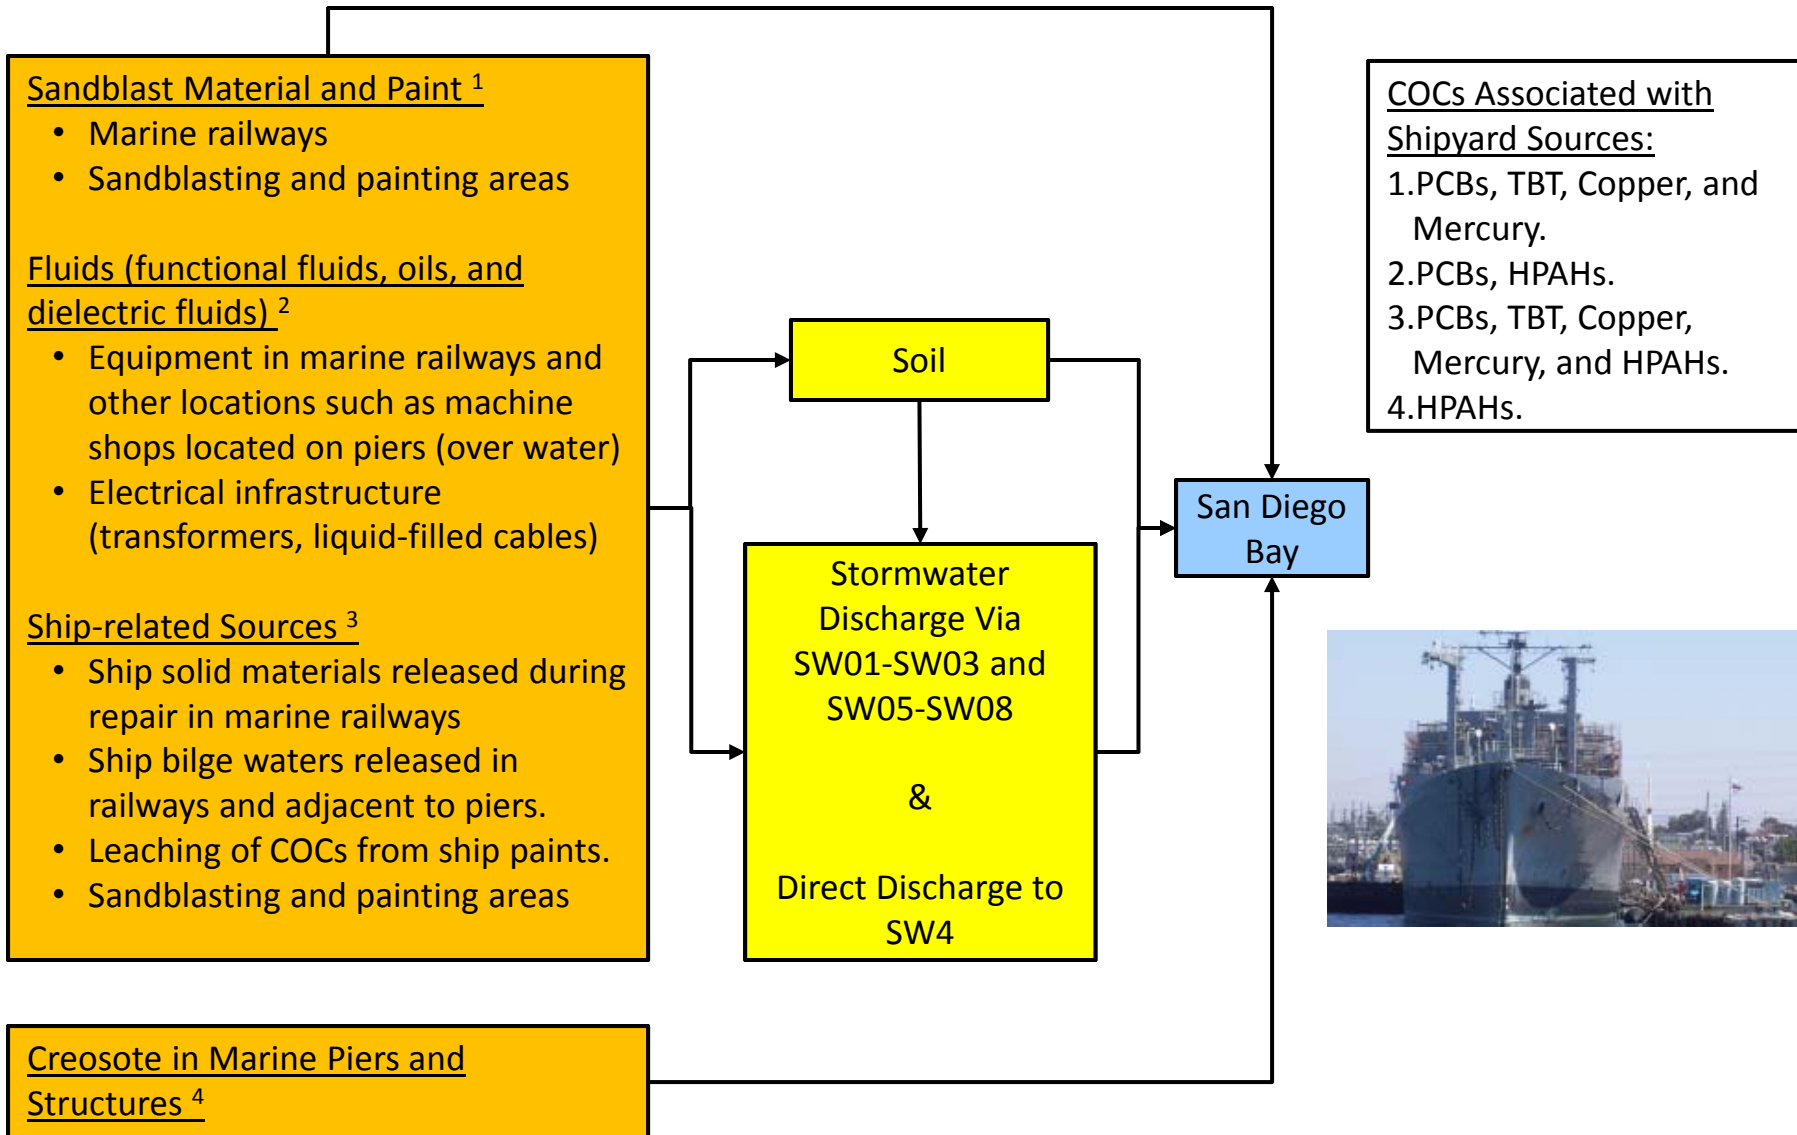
Sandblast Material and Paint $^1$
- Marine railways
- Sandblasting and painting areas

Fluids (functional fluids, oils, and dielectric fluids) $^2$
- Equipment in marine railways and other locations such as machine shops located on piers (over water)
- Electrical infrastructure (transformers, liquid-filled cables)

Ship-related Sources $^3$
- Ship solid materials released during repair in marine railways
- Ship bilge waters released in railways and adjacent to piers.
- Leaching of COCs from ship paints.
- Sandblasting and painting areas

Creosote in Marine Piers and Structures $^4$

Soil

Stormwater Discharge Via SW01-SW03 and SW05-SW08

&

Direct Discharge to SW4

San Diego Bay

COCs Associated with Shipyard Sources:
1.PCBs, TBT, Copper, and Mercury.
2.PCBs, HPAHs.
3.PCBs, TBT, Copper, Mercury, and HPAHs.
4.HPAHs.